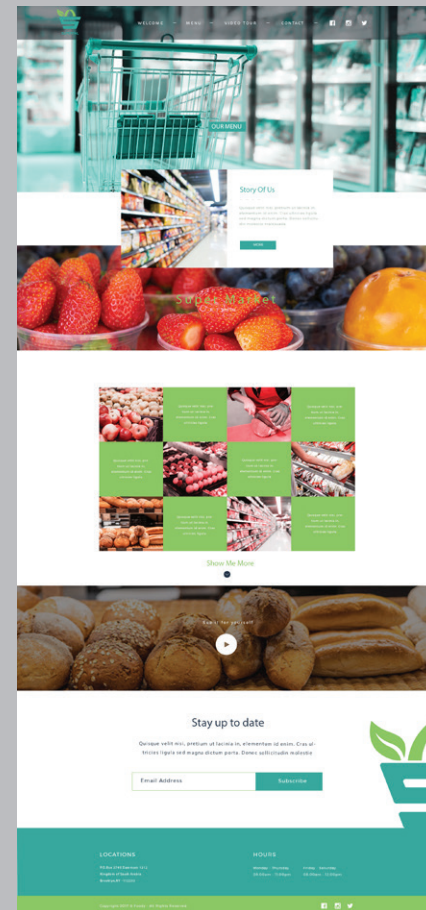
WELCOME MENU VIDEO TOUR CONTACT

OUR MENU

Story Of Us

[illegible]

MORE

Super Market

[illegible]

Show Me More

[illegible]

Stay up to date

Quisque velit nisi, pretium ut lacinia in, elementum id enim. Cras ultricies ligula sed magna dictum porta. Donec sollicitudin molestie

Email Address

Subscribe

LOCATIONS

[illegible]

HOURS

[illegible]

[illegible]